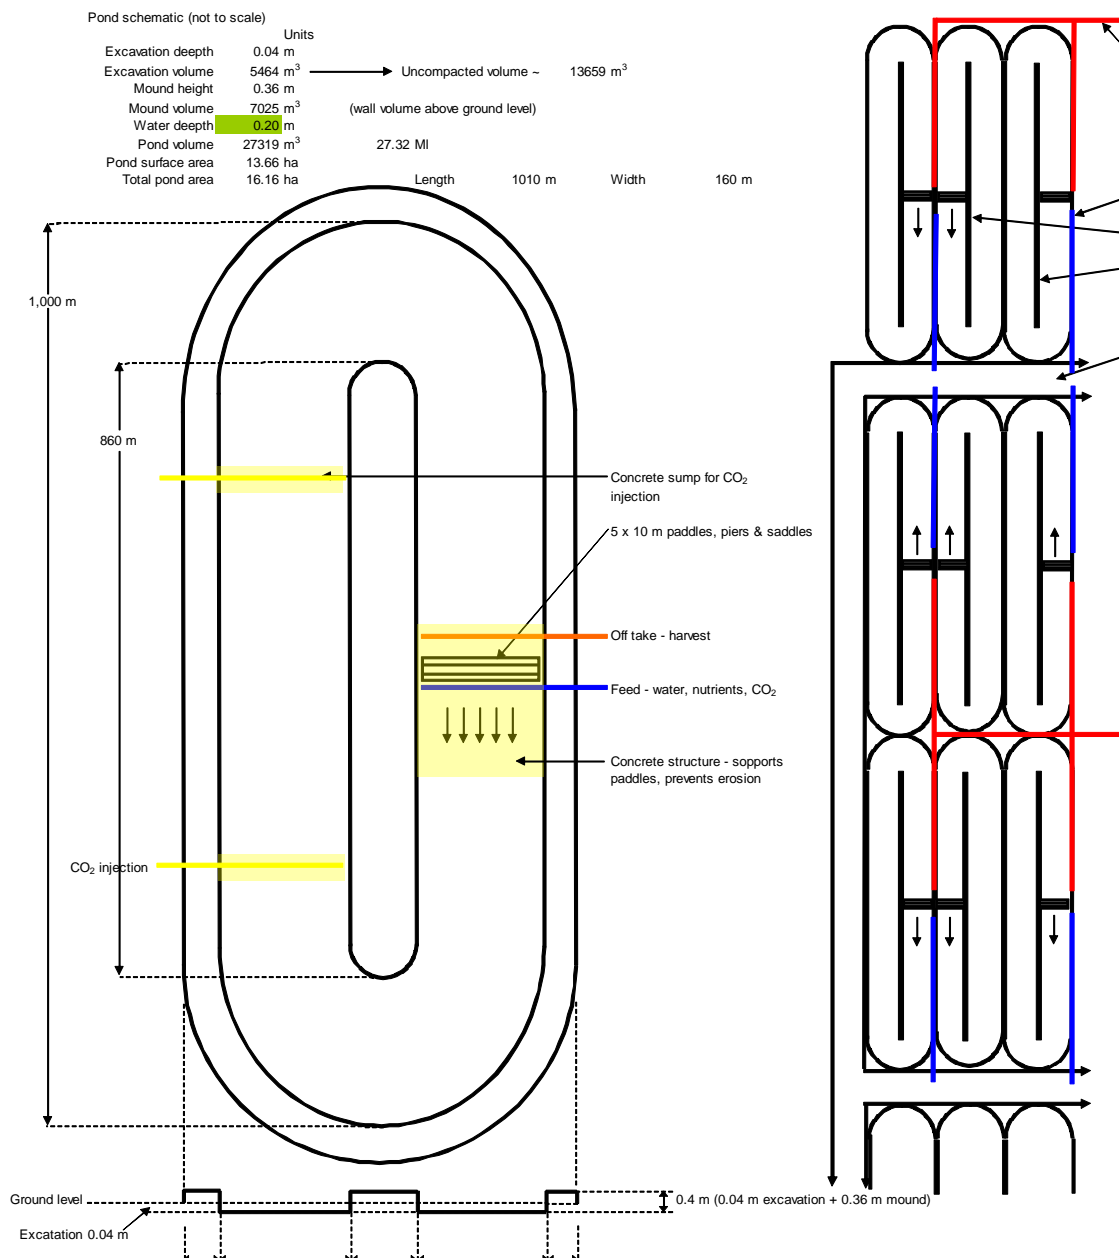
Pond schematic (not to scale)

| | | Units | | |
|---|---|---|---|---|
| Excavation deepth | 0.04 | m | | |
| Excavation volume | 5464 | $m^3$ | Uncompacted volume ~ | 13659 $m^3$ |
| Mound height | 0.36 | m | | |
| Mound volume | 7025 | $m^3$ | (wall volume above ground level) | |
| Water deepth | 0.20 | m | | |
| Pond volume | 27319 | $m^3$ | 27.32 Ml | |
| Pond surface area | 13.66 | ha | | |
| Total pond area | 16.16 | ha | Length 1010 m | Width 160 m |

1,000 m

860 m

Concrete sump for $CO_2$ injection

5 x 10 m paddles, piers & saddles

Off take - harvest

Feed - water, nutrients, $CO_2$

Concrete structure - sopports paddles, prevents erosion

$CO_2$ injection

Ground level

Excatation 0.04 m

0.4 m (0.04 m excavation + 0.36 m mound)